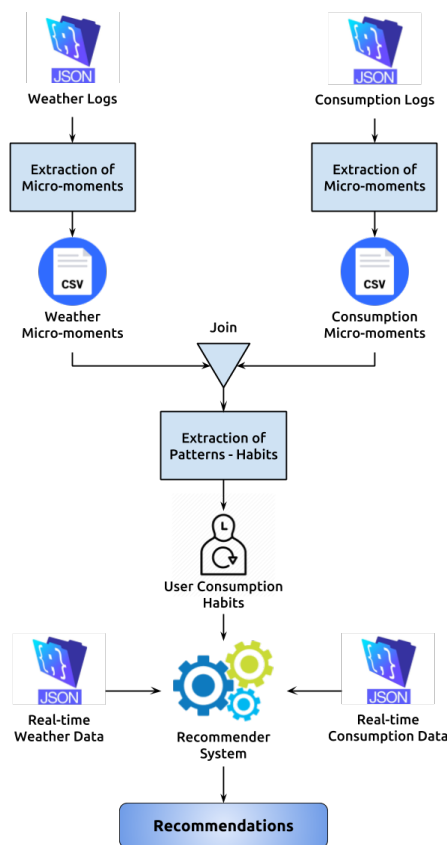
JSON

Weather Logs

JSON

Consumption Logs

Extraction of Micro-moments

Extraction of Micro-moments

CSV

Weather Micro-moments

CSV

Consumption Micro-moments

Join

Extraction of Patterns - Habits

User Consumption Habits

JSON

Real-time Weather Data

JSON

Real-time Consumption Data

Recommender System

Recommendations